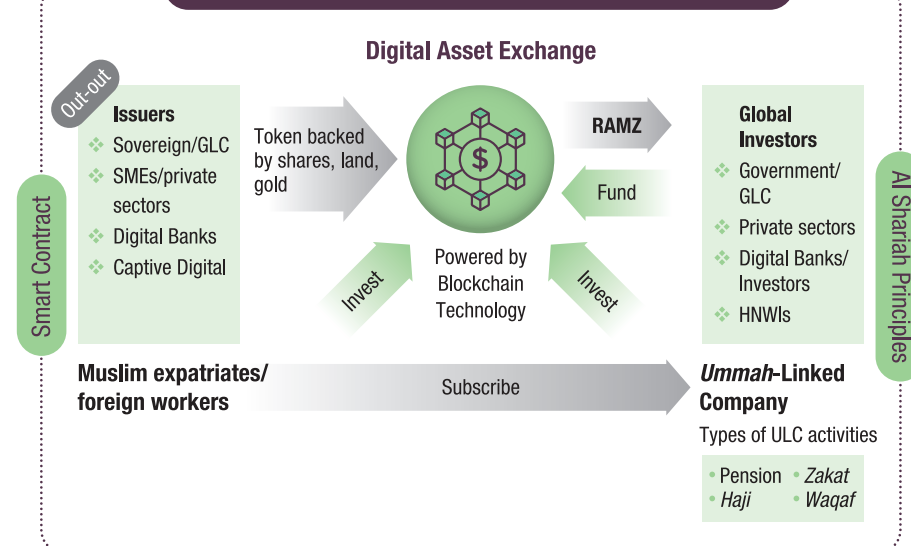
Digital Asset Exchange

Smart Contract

Out-out

Issuers
Sovereign/GLC
SMEs/private sectors
Digital Banks
Captive Digital

Token backed by shares, land, gold

Powered by Blockchain Technology

Invest

Invest

RAMZ

Fund

Global Investors
Government/ GLC
Private sectors
Digital Banks/ Investors
HNWIs

Al Shariah Principles

Muslim expatriates/ foreign workers

Subscribe

*Ummah*-Linked Company

Types of ULC activities

• Pension • *Zakat*
• *Haji* • *Waqaf*